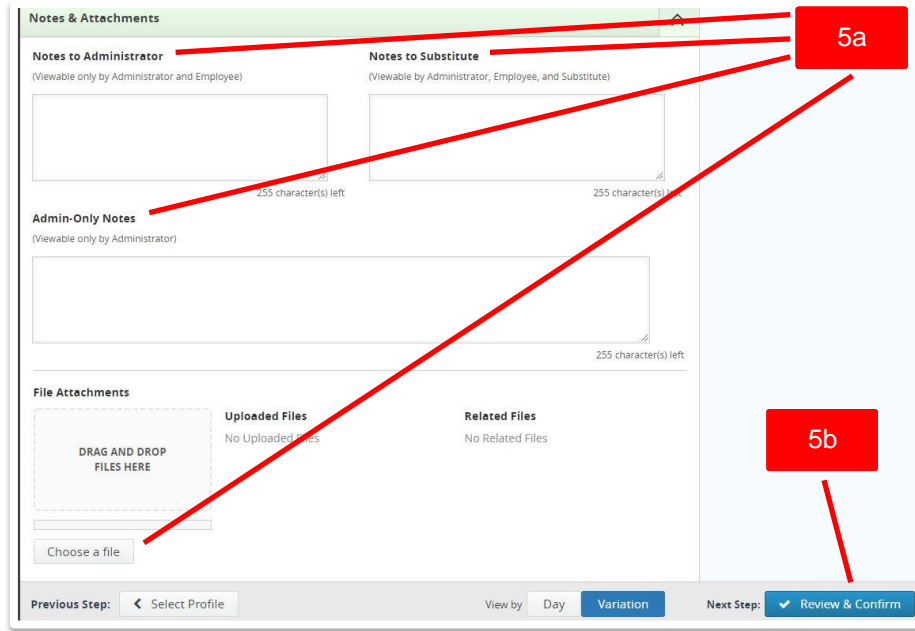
Notes & Attachments

5a

Notes to Administrator
(Viewable only by Administrator and Employee)

255 character(s) left

Notes to Substitute
(Viewable by Administrator, Employee, and Substitute)

255 character(s) left

Admin-Only Notes
(Viewable only by Administrator)

255 character(s) left

File Attachments

DRAG AND DROP FILES HERE

Choose a file

Uploaded Files
No Uploaded Files

Related Files
No Related Files

5b

Previous Step: Select Profile

View by Day Variation

Next Step: Review & Confirm